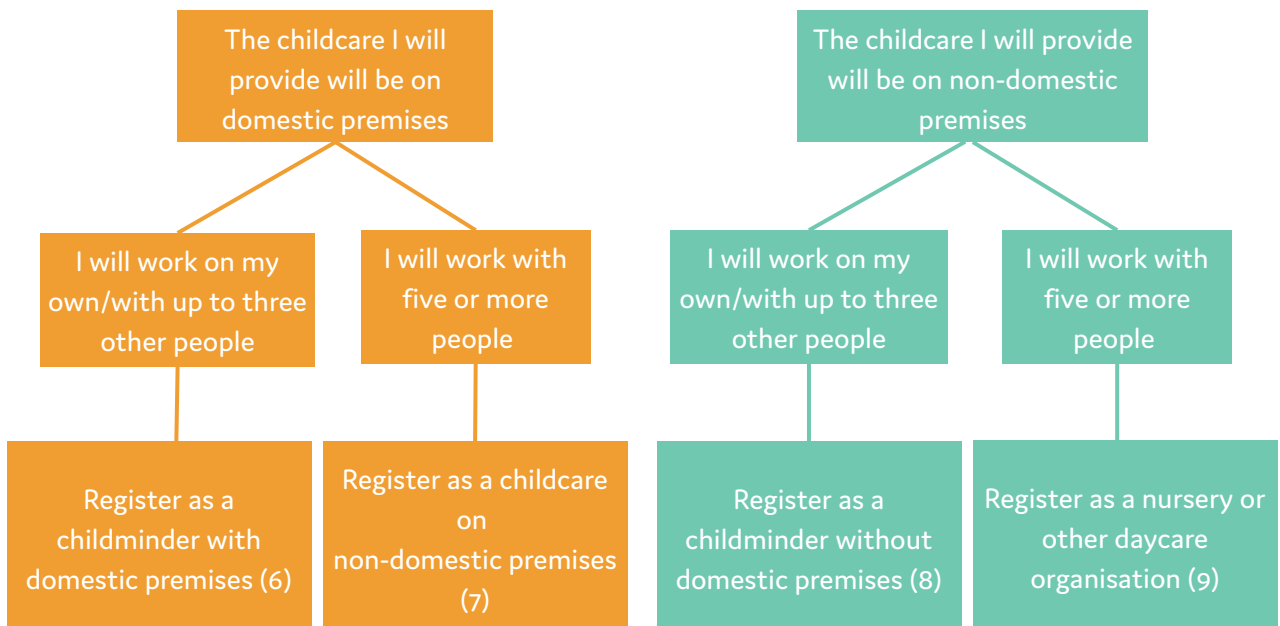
The childcare I will provide will be on domestic premises

I will work on my own/with up to three other people

I will work with five or more people

Register as a childminder with domestic premises (6)

Register as a childcare on non-domestic premises (7)

The childcare I will provide will be on non-domestic premises

I will work on my own/with up to three other people

I will work with five or more people

Register as a childminder without domestic premises (8)

Register as a nursery or other daycare organisation (9)